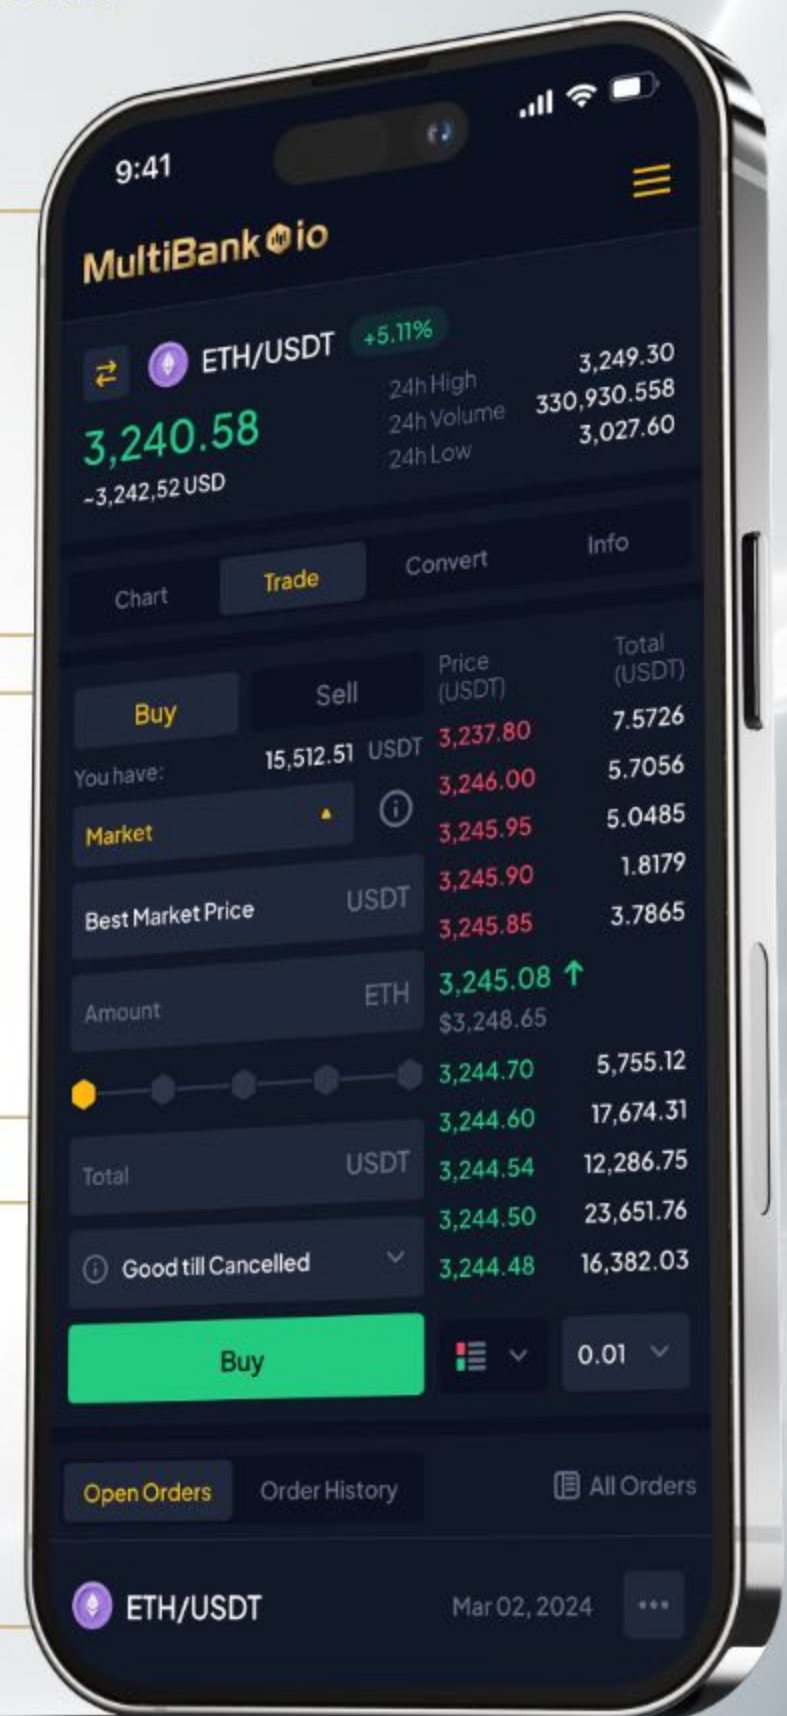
9:41

MultiBank io

ETH/USDT +5.11%

3,240.58
~3,242,52 USD

24h High 3,249.30
24h Volume 330,930.558
24h Low 3,027.60

Chart
Trade
Convert
Info

Buy
Sell

You have: 15,512.51 USDT

Market

Best Market Price USDT

Amount ETH

Total USDT

Good till Cancelled

Buy

| Price (USDT) | Total (USDT) |
|---|---|
| 3,237.80 | 7.5726 |
| 3,246.00 | 5.7056 |
| 3,245.95 | 5.0485 |
| 3,245.90 | 1.8179 |
| 3,245.85 | 3.7865 |
| 3,245.08 ↑ | |
| $3,248.65 | |
| 3,244.70 | 5,755.12 |
| 3,244.60 | 17,674.31 |
| 3,244.54 | 12,286.75 |
| 3,244.50 | 23,651.76 |
| 3,244.48 | 16,382.03 |

0.01

Open Orders
Order History
All Orders

ETH/USDT
Mar 02, 2024